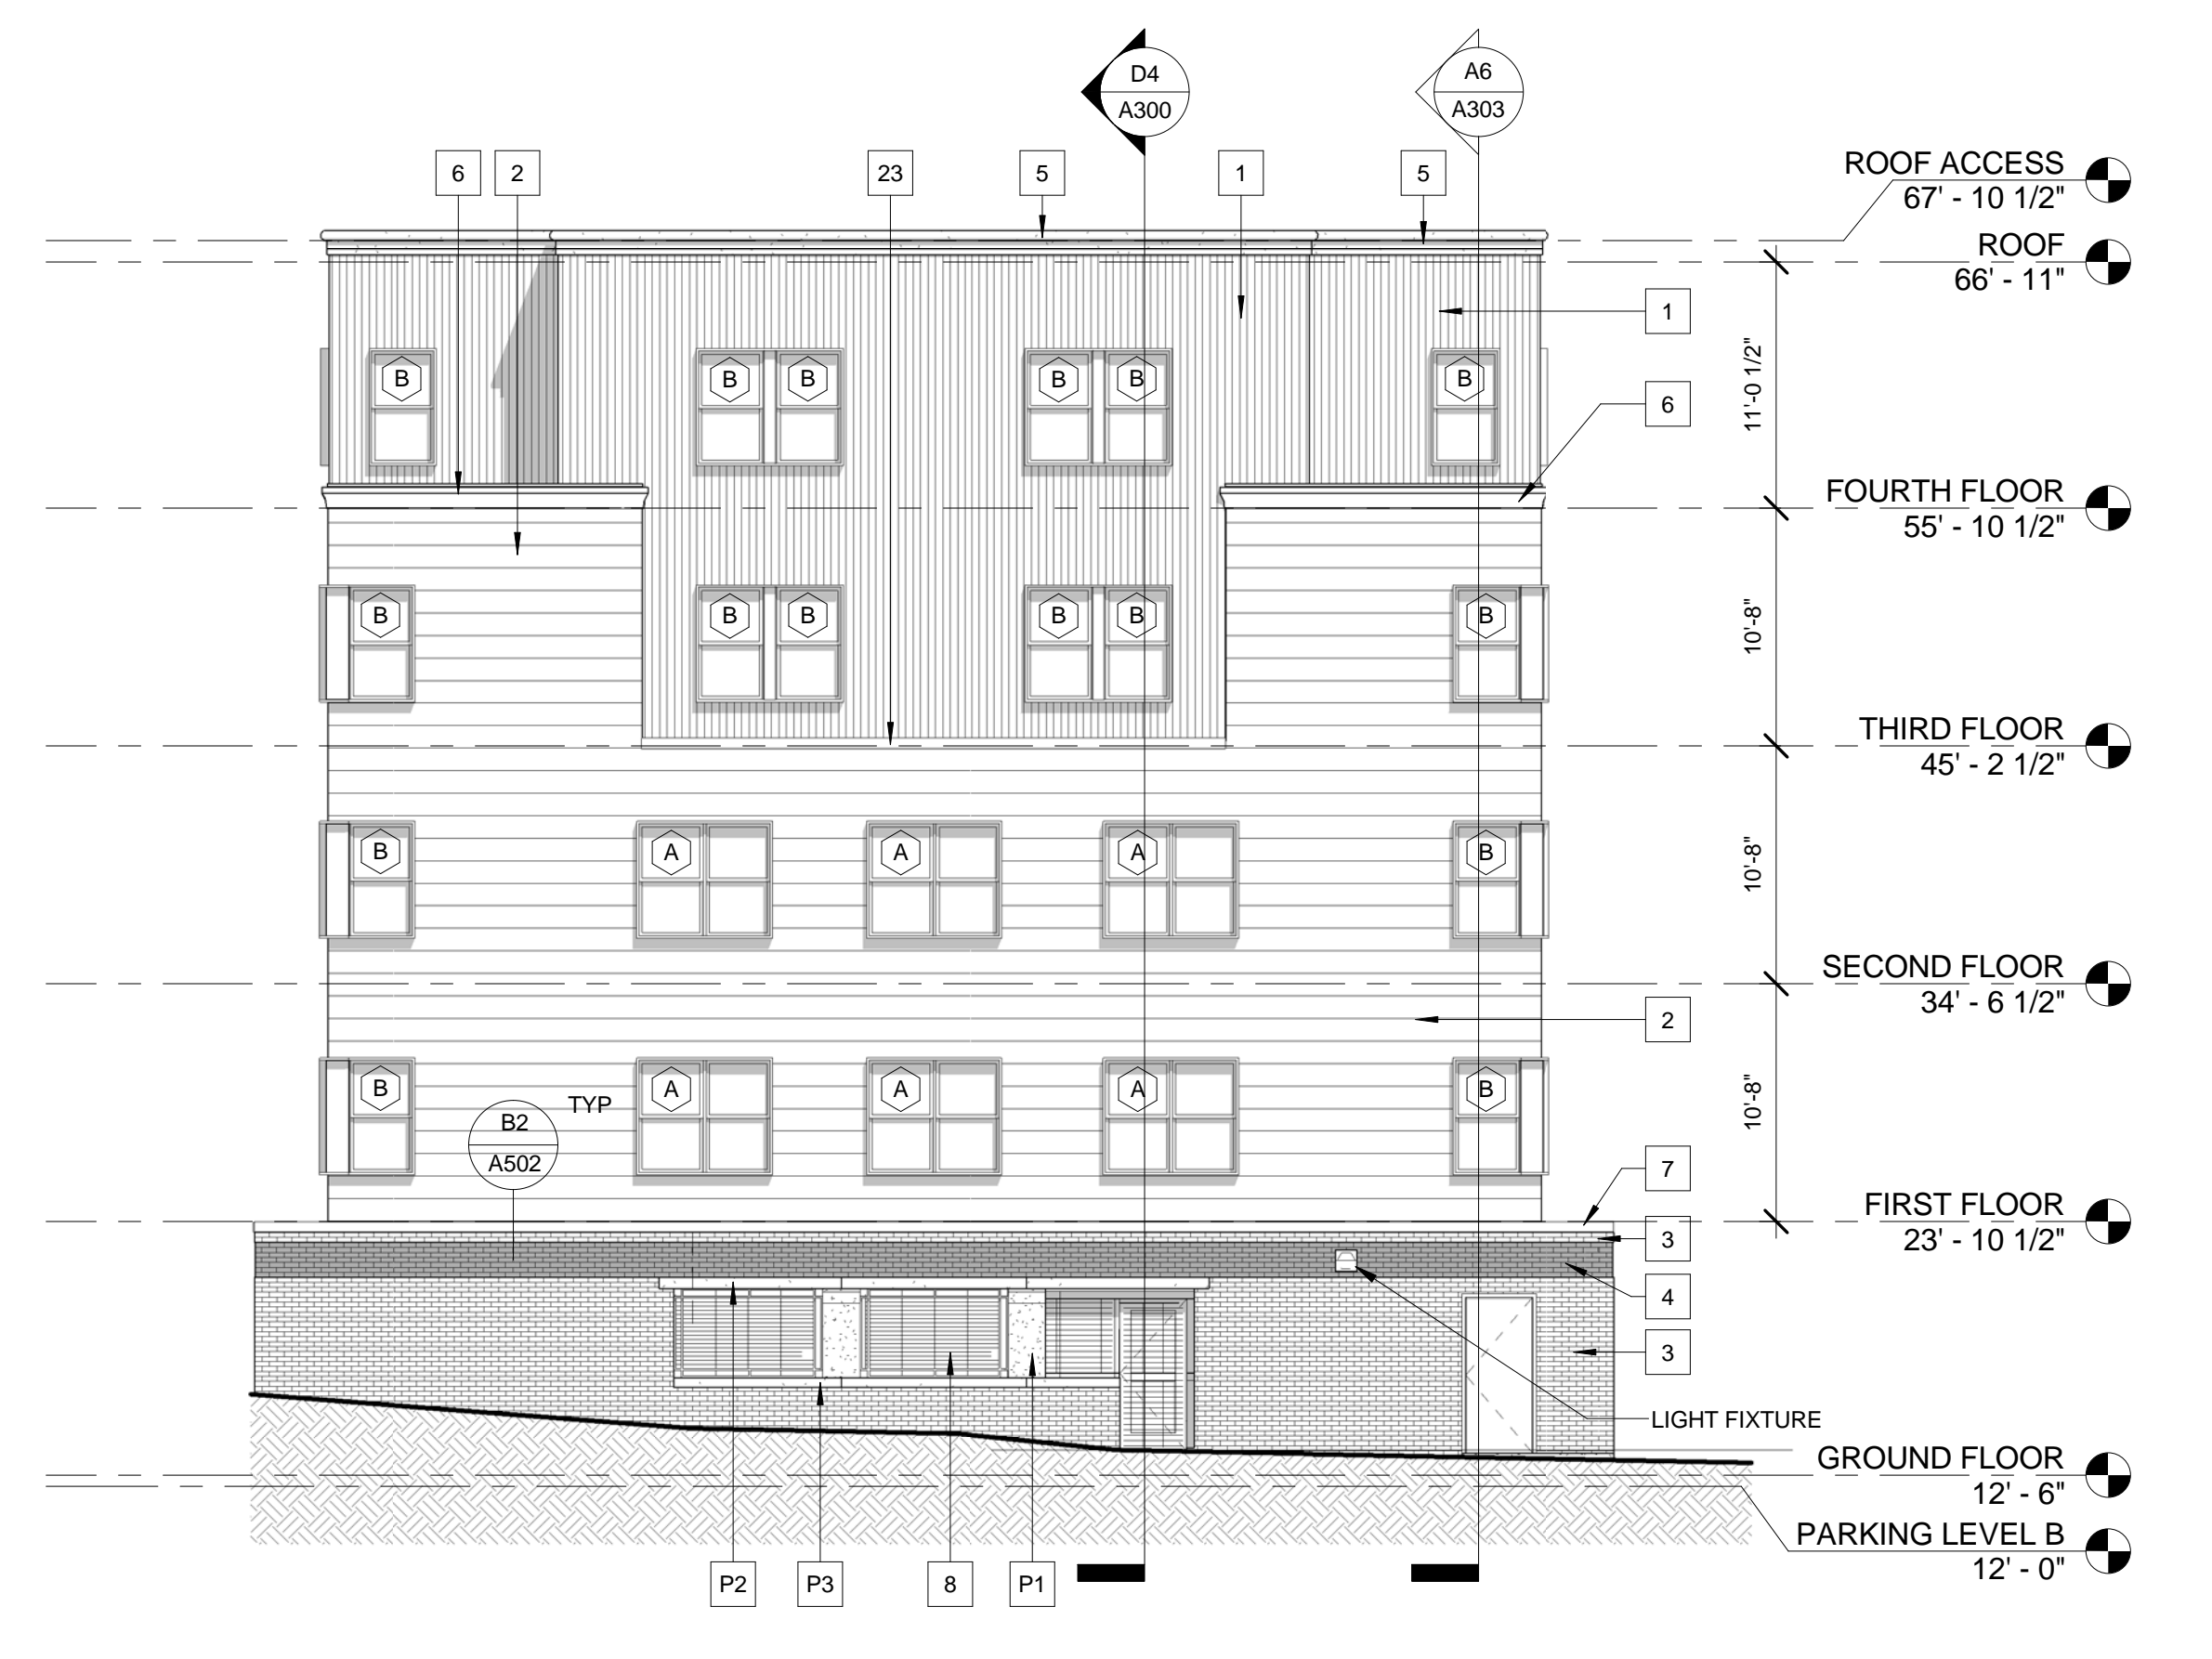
D4
A300

A6
A303

6 2 23 5 1 5

ROOF ACCESS
67' - 10 1/2"

ROOF
66' - 11"

1

B B B B B B

6

11'-0 1/2"

FOURTH FLOOR
55' - 10 1/2"

B B B B B B

10'-8"

THIRD FLOOR
45' - 2 1/2"

B A A A B

10'-8"

SECOND FLOOR
34' - 6 1/2"

2

B TYP A A A B

B2
A502

10'-8"

7

FIRST FLOOR
23' - 10 1/2"

3

4

3

LIGHT FIXTURE

GROUND FLOOR
12' - 6"

PARKING LEVEL B
12' - 0"

P2 P3 8 P1